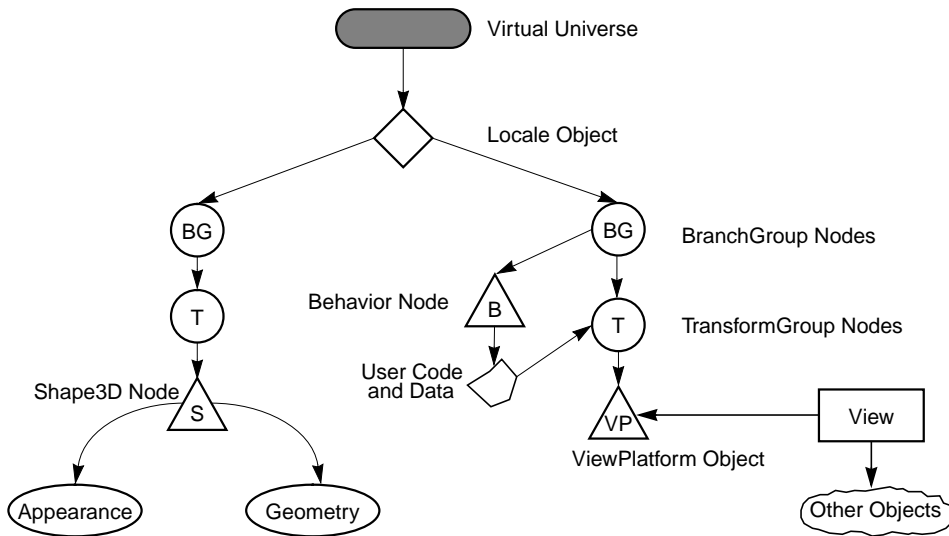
Virtual Universe

Locale Object

BG

BG

BranchGroup Nodes

Behavior Node

B

T

T

TransformGroup Nodes

User Code and Data

Shape3D Node

S

VP

View

ViewPlatform Object

Appearance

Geometry

Other Objects